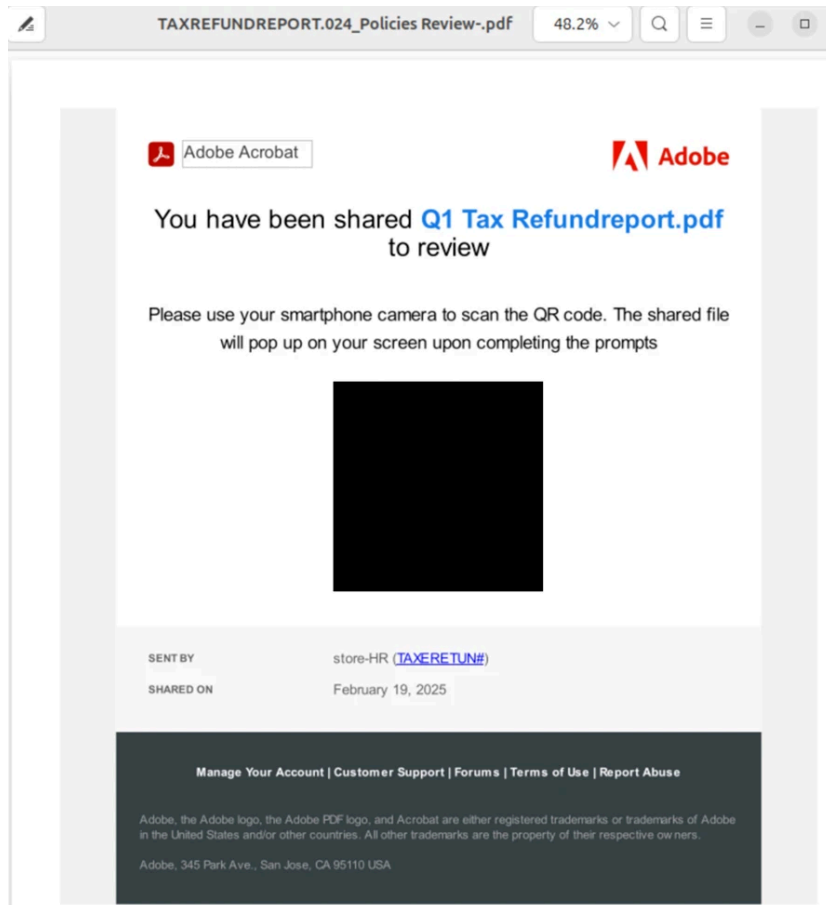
TAXREFUNDREPORT.024_Policies Review-.pdf 48.2%

Adobe Acrobat

Adobe

You have been shared Q1 Tax Refundreport.pdf to review

Please use your smartphone camera to scan the QR code. The shared file will pop up on your screen upon completing the prompts

SENT BY store-HR (TAXERETUN#)

SHARED ON February 19, 2025

Manage Your Account | Customer Support | Forums | Terms of Use | Report Abuse

Adobe, the Adobe logo, the Adobe PDF logo, and Acrobat are either registered trademarks or trademarks of Adobe in the United States and/or other countries. All other trademarks are the property of their respective owners.

Adobe, 345 Park Ave., San Jose, CA 95110 USA